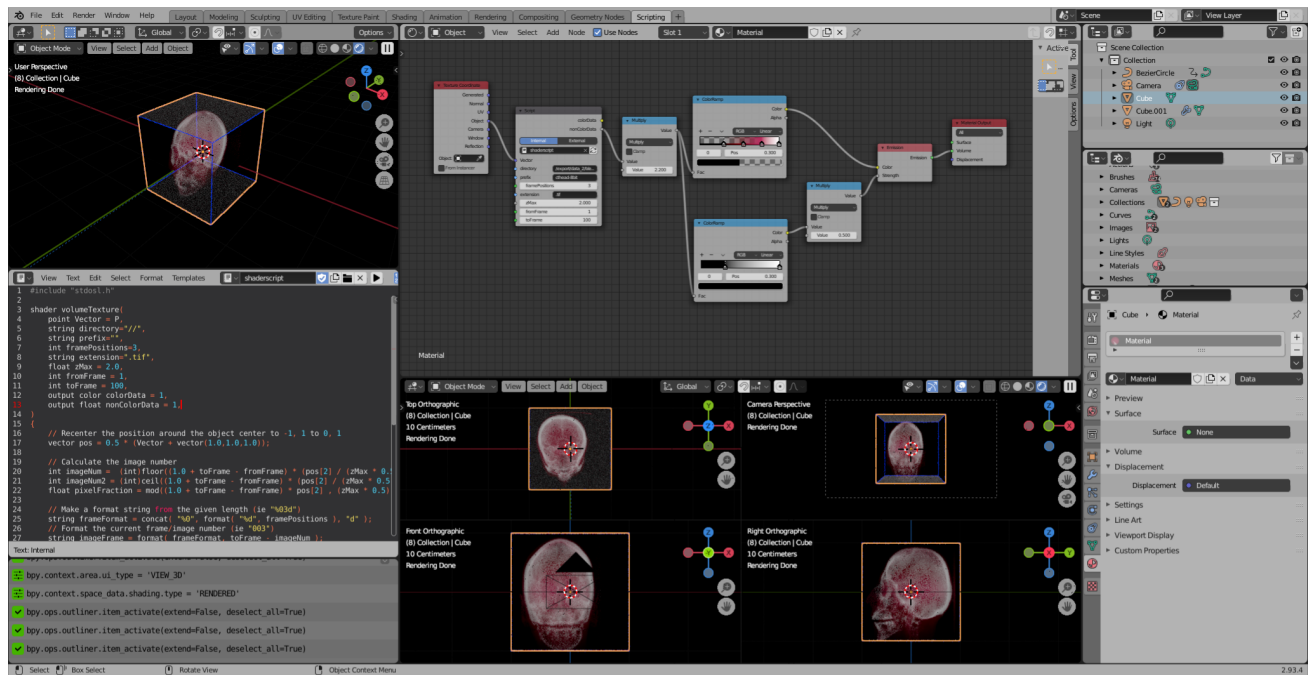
File Edit Render Window Help Layout Modeling Sculpting UV Editing Texture Paint Shading Animation Rendering Compositing Geometry Nodes Scripting +

Scene View Layer

Object Mode View Select Add Object Global Options

User Perspective
(8) Collection | Cube
Rendering Done

Object View Select Add Node Use Nodes Slot 1 Material

Material

View Text Edit Select Format Templates shaderscript

1 #include "stdosl.h"
2
3 shader volumeTexture(
4 point Vector = P,
5 string directory="//",
6 string prefix="",
7 int framePositions=3,
8 string extension=".tif",
9 float zMax = 2.0,
10 int fromFrame = 1,
11 int toFrame = 100,
12 output color colorData = 1,
13 output float nonColorData = 1,
14 )
15 {
16 // Recenter the position around the object center to -1, 1 to 0, 1
17 vector pos = 0.5 * (Vector + vector(1.0,1.0,1.0));
18
19 // Calculate the image number
20 int imageNum = (int)floor((1.0 + toFrame - fromFrame) * (pos[2] / (zMax * 0.5
21 int imageNum2 = (int)ceil((1.0 + toFrame - fromFrame) * (pos[2] / (zMax * 0.5
22 float pixelFraction = mod((1.0 + toFrame - fromFrame) * pos[2] , (zMax * 0.5)
23
24 // Make a format string from the given length (ie "%03d"
25 string frameFormat = concat( "%0", format( "%d", framePositions ), "d" );
26 // Format the current frame/image number (ie "003"
27 string imageFrame = format( frameFormat, toFrame - imageNum ),

Text: Internal

bpy.context.area.ui_type = 'VIEW_3D'
bpy.context.space_data.shading.type = 'RENDERED'
bpy.ops.outliner.item_activate(extend=False, deselect_all=True)
bpy.ops.outliner.item_activate(extend=False, deselect_all=True)
bpy.ops.outliner.item_activate(extend=False, deselect_all=True)

Object Mode View Select Add Object Global

Top Orthographic
(8) Collection | Cube
10 Centimeters
Rendering Done

Camera Perspective
(8) Collection | Cube
Rendering Done

Front Orthographic
(8) Collection | Cube
10 Centimeters
Rendering Done

Right Orthographic
(8) Collection | Cube
10 Centimeters
Rendering Done

Scene Collection
Collection
BezierCircle
Camera
Cube
Cube.001
Light

Brushes
Cameras
Collections
Curves
Images
Lights
Line Styles
Materials
Meshes

Cube Material
Material
Material Data
Preview
Surface
Surface None
Volume
Displacement
Displacement Default
Settings
Line Art
Viewport Display
Custom Properties

Select Box Select Rotate View Object Context Menu 2.93.4